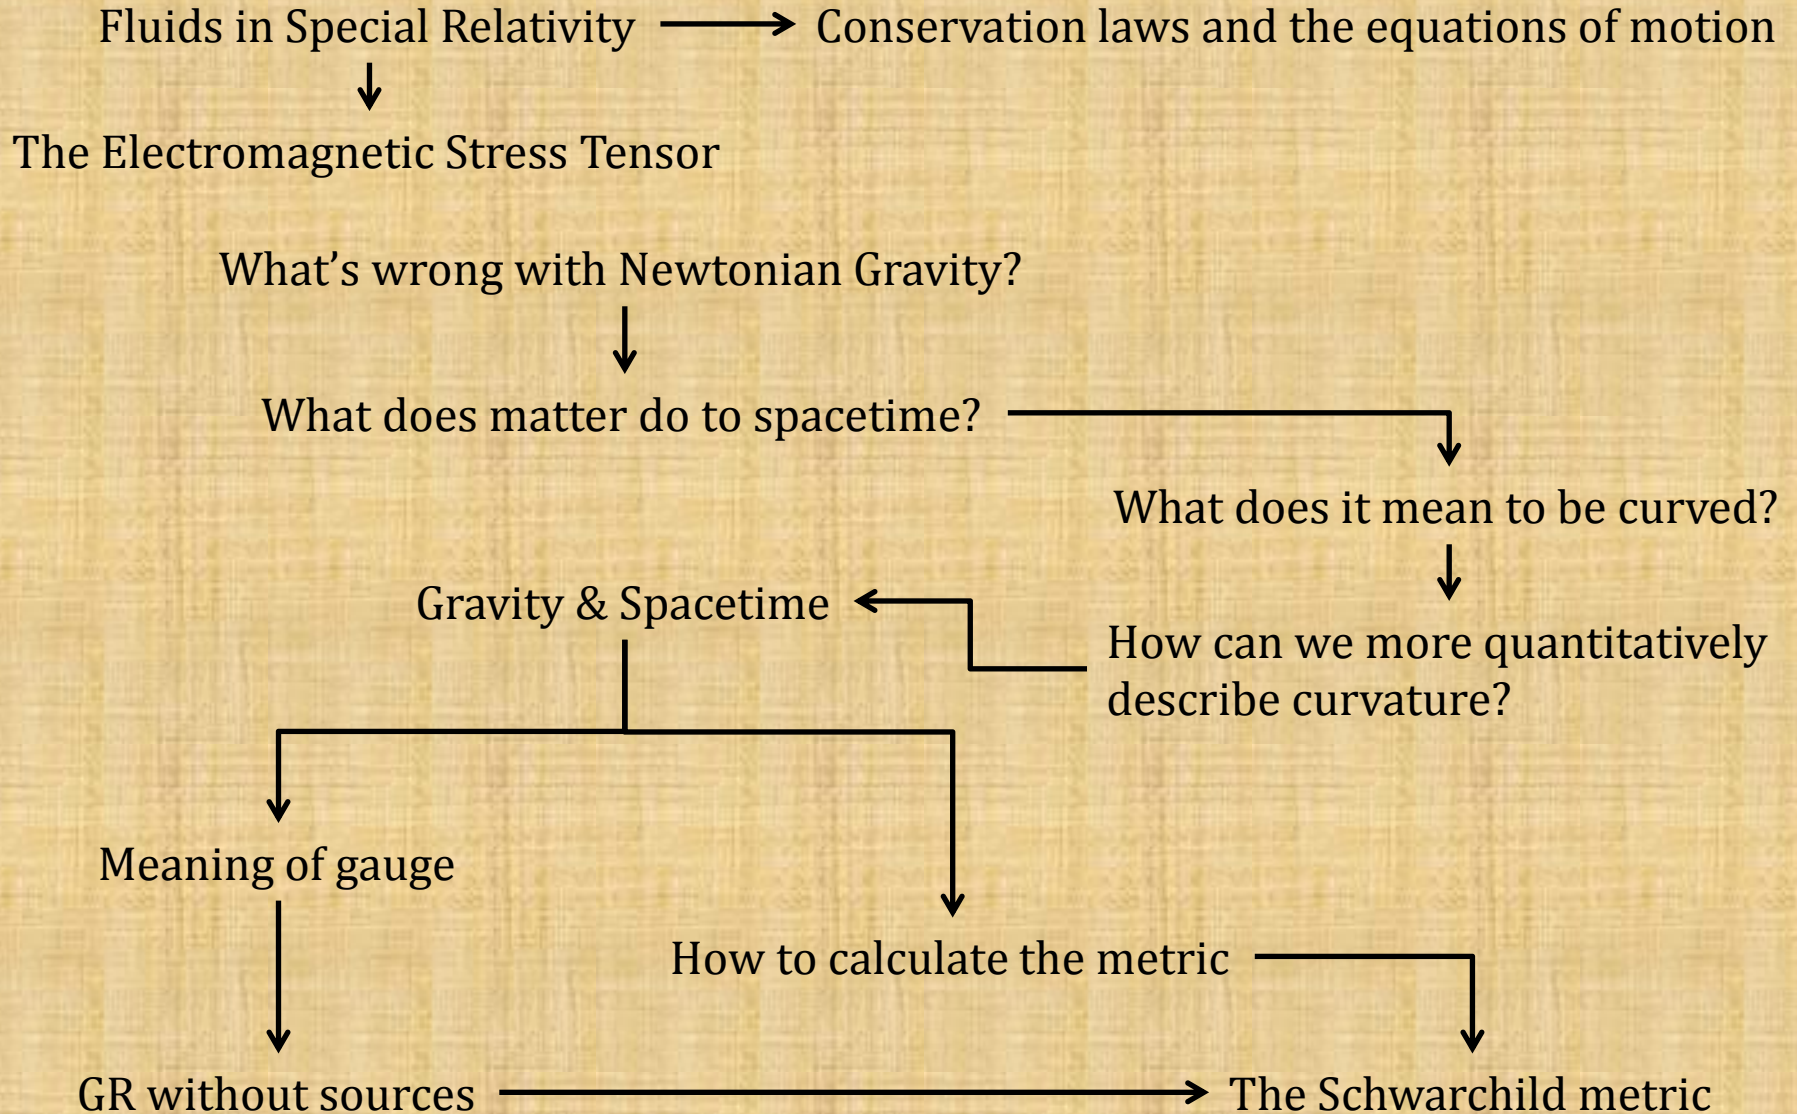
Fluids in Special Relativity

Conservation laws and the equations of motion

The Electromagnetic Stress Tensor

What’s wrong with Newtonian Gravity?

What does matter do to spacetime?

What does it mean to be curved?

Gravity & Spacetime

How can we more quantitatively describe curvature?

Meaning of gauge

How to calculate the metric

GR without sources

The Schwarchild metric